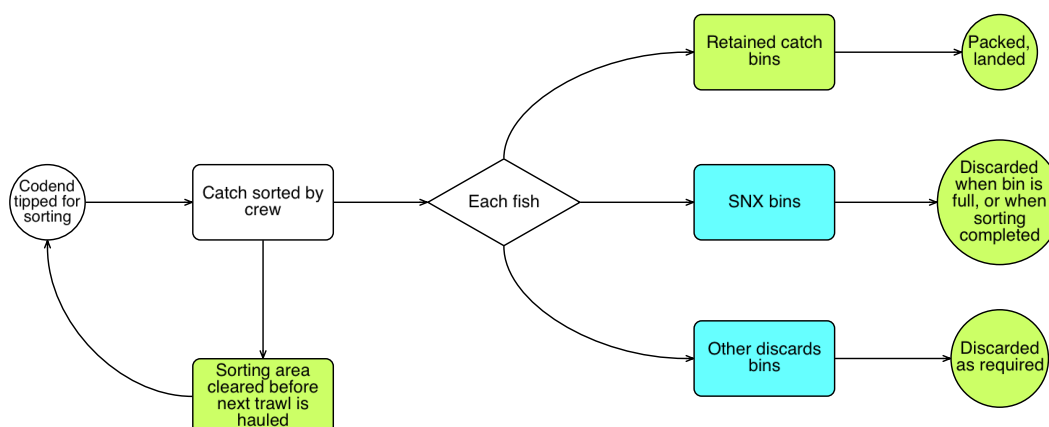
Codend tipped for sorting

Catch sorted by crew

Each fish

Retained catch bins

Packed, landed

SNX bins

Discarded when bin is full, or when sorting completed

Other discards bins

Discarded as required

Sorting area cleared before next trawl is hauled